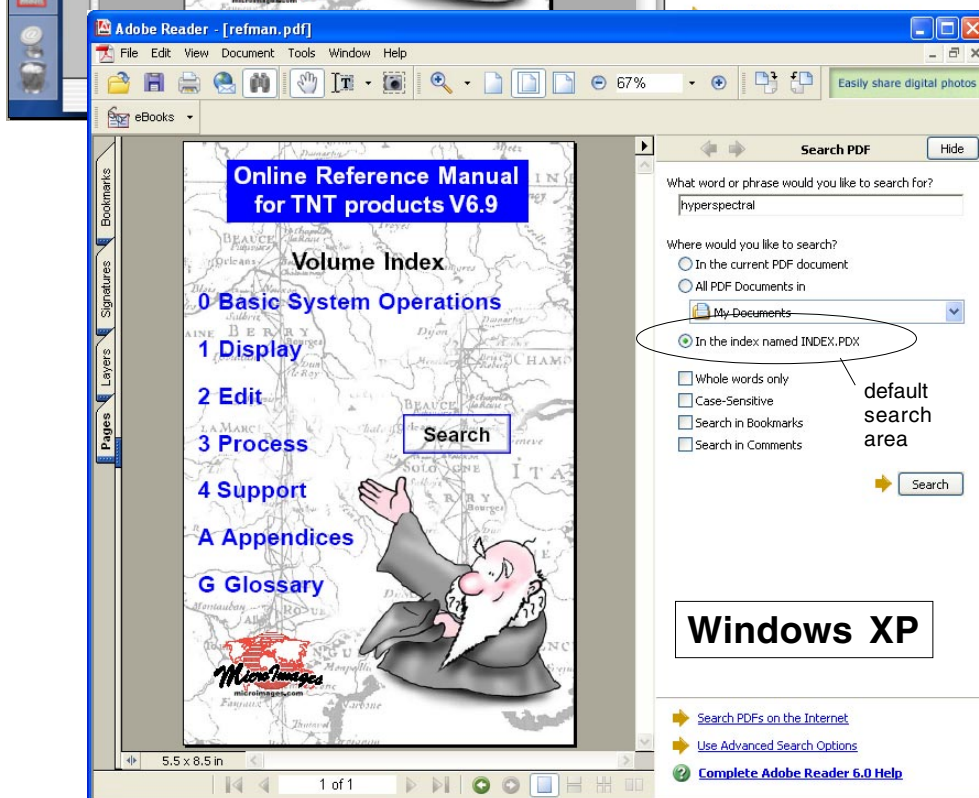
Adobe Reader - [refman.pdf]

File Edit View Document Tools Window Help

67%

Easily share digital photos

eBooks

Bookmarks

Signatures

Layers

Pages

Online Reference Manual for TNT products V6.9

Volume Index

0 Basic System Operations

1 Display

2 Edit

3 Process

4 Support

A Appendices

G Glossary

Search

MicroImages
microimages.com

Search PDF

Hide

What word or phrase would you like to search for?

hyperspectral

Where would you like to search?

In the current PDF document

All PDF Documents in

My Documents

In the index named INDEX.PDX

default search area

Whole words only

Case-Sensitive

Search in Bookmarks

Search in Comments

Search

Windows XP

Search PDFs on the Internet

Use Advanced Search Options

Complete Adobe Reader 6.0 Help

5.5 x 8.5 in

1 of 1